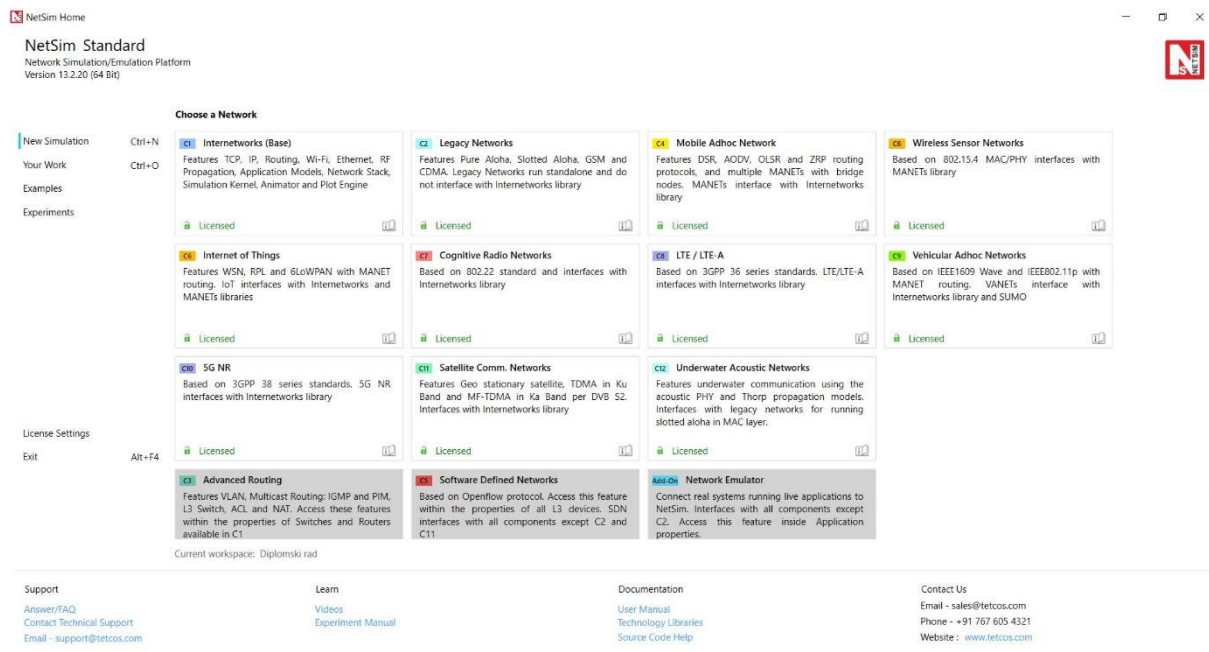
NetSim Home

NetSim Standard
Network Simulation/Emulation Platform
Version 13.2.20 (64 Bit)

NETSIM

Choose a Network

New Simulation Ctrl+N
Your Work Ctrl+O
Examples
Experiments

C1 Internetworks (Base)
Features TCP, IP, Routing, Wi-Fi, Ethernet, RF Propagation, Application Models, Network Stack, Simulation Kernel, Animator and Plot Engine
Licensed

C2 Legacy Networks
Features Pure Aloha, Slotted Aloha, GSM and CDMA. Legacy Networks run standalone and do not interface with Internetworks library
Licensed

C4 Mobile Adhoc Network
Features DSR, AODV, OLSR and ZRP routing protocols, and multiple MANETs with bridge nodes. MANETs interface with Internetworks library
Licensed

C6 Wireless Sensor Networks
Based on 802.15.4 MAC/PHY interfaces with MANETs library
Licensed

C6 Internet of Things
Features WSN, RPL and 6LoWPAN with MANET routing. IoT interfaces with Internetworks and MANETs libraries
Licensed

C7 Cognitive Radio Networks
Based on 802.22 standard and interfaces with Internetworks library
Licensed

C8 LTE / LTE-A
Based on 3GPP 36 series standards. LTE/LTE-A interfaces with Internetworks library
Licensed

C9 Vehicular Adhoc Networks
Based on IEEE1609 Wave and IEEE802.11p with MANET routing. VANETs interface with Internetworks library and SUMO
Licensed

C10 5G NR
Based on 3GPP 38 series standards. 5G NR interfaces with Internetworks library
Licensed

C11 Satellite Comm. Networks
Features Geo stationary satellite, TDMA in Ku Band and MF-TDMA in Ka Band per DVB S2. Interfaces with Internetworks library
Licensed

C12 Underwater Acoustic Networks
Features underwater communication using the acoustic PHY and Thorp propagation models. Interfaces with legacy networks for running slotted aloha in MAC layer.
Licensed

License Settings
Exit Alt+F4

C3 Advanced Routing
Features VLAN, Multicast Routing: IGMP and PIM, L3 Switch, ACL and NAT. Access these features within the properties of Switches and Routers available in C1

C5 Software Defined Networks
Based on Openflow protocol. Access this feature within the properties of all L3 devices. SDN interfaces with all components except C2 and C11

Add-On Network Emulator
Connect real systems running live applications to NetSim. Interfaces with all components except C2. Access this feature inside Application properties.

Current workspace: Diplomski rad

Support
Answer/FAQ
Contact Technical Support
Email - support@tetcos.com

Learn
Videos
Experiment Manual

Documentation
User Manual
Technology Libraries
Source Code Help

Contact Us
Email - sales@tetcos.com
Phone - +91 767 605 4321
Website : www.tetcos.com